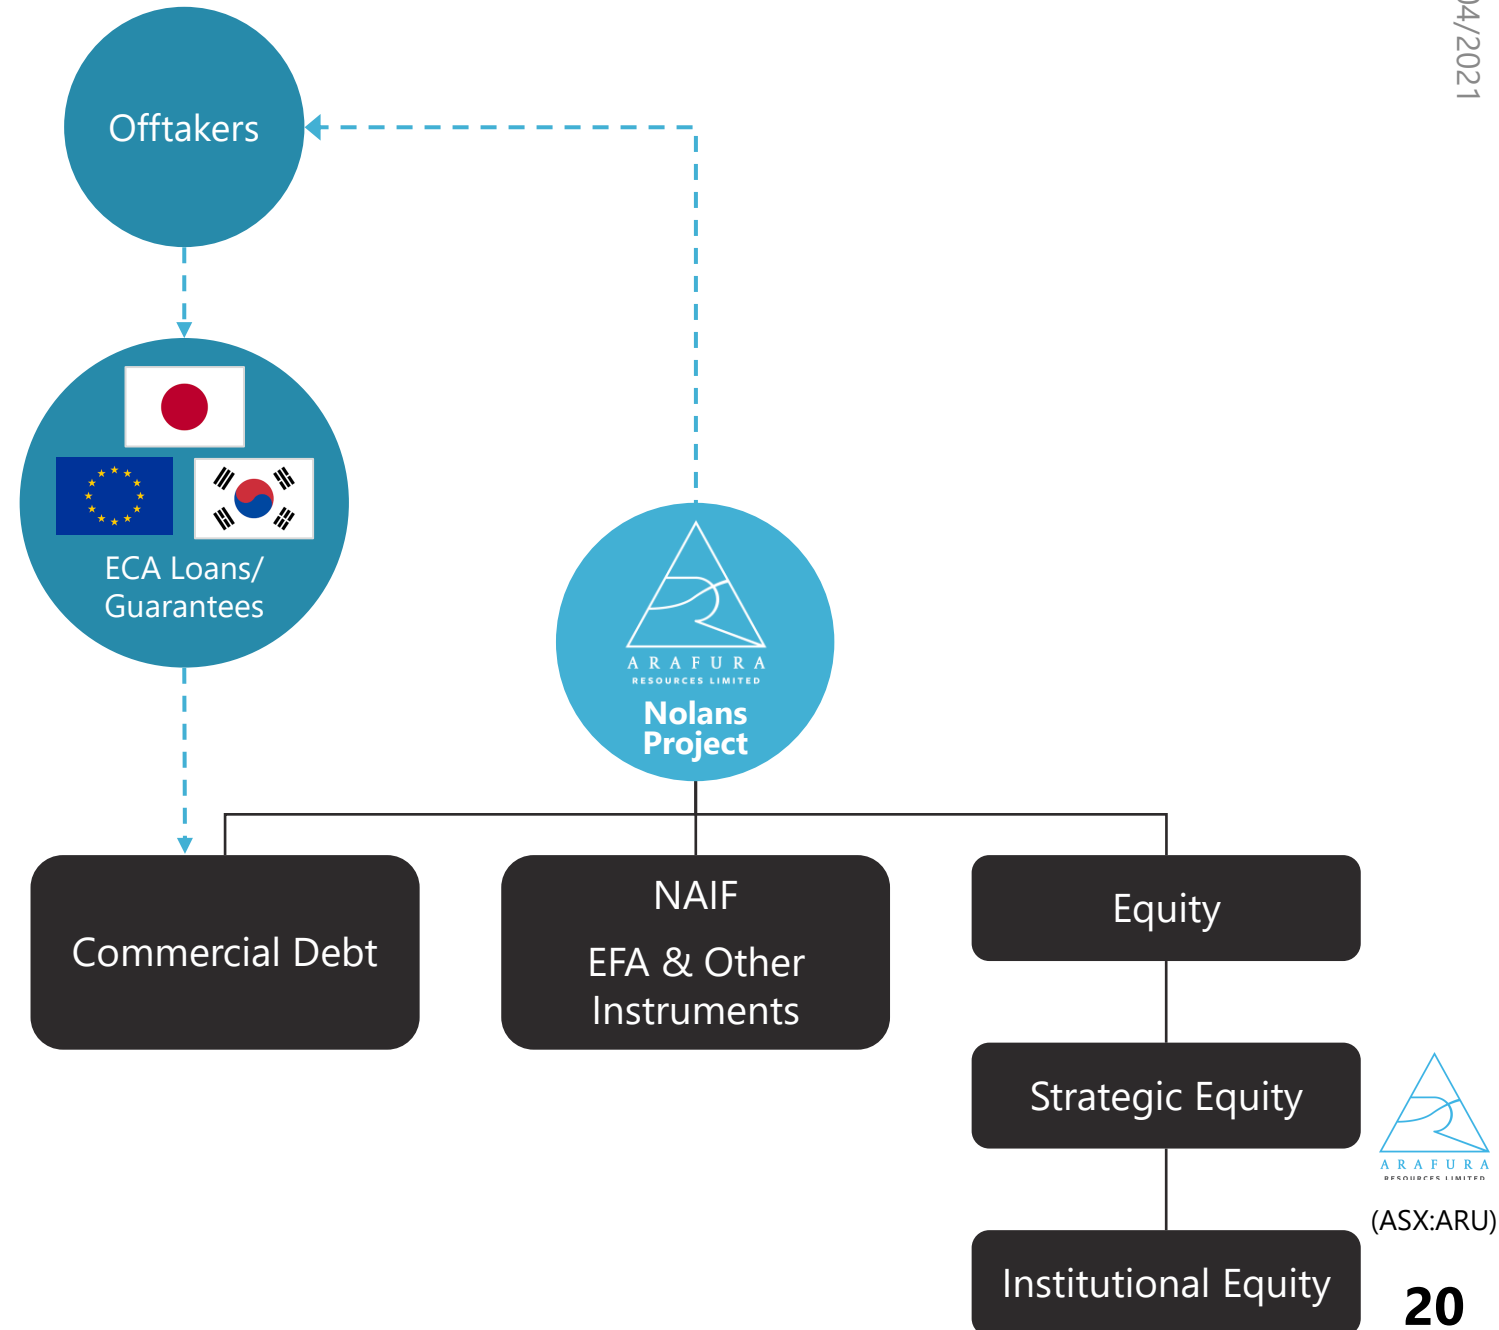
Offtakers

ECA Loans/ Guarantees

ARAFURA
RESOURCES LIMITED

Nolans Project

Commercial Debt

NAIF

EFA & Other Instruments

Equity

Strategic Equity

Institutional Equity

04/2021

ARAFURA
RESOURCES LIMITED

(ASX:ARU)

20